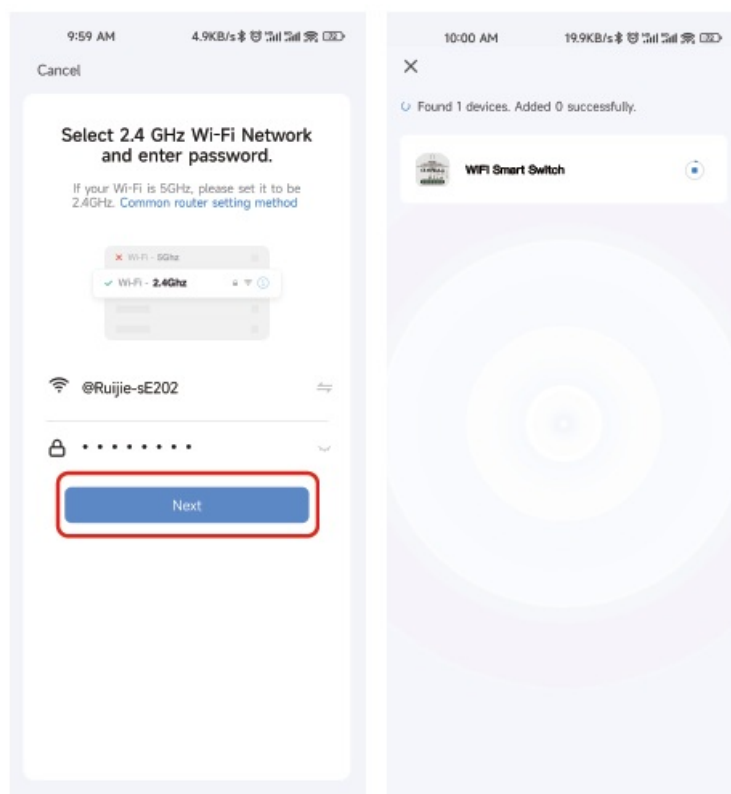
9:59 AM 4.9KB/s

Cancel

Select 2.4 GHz Wi-Fi Network and enter password.

If your Wi-Fi is 5GHz, please set it to be 2.4GHz. Common router setting method

Wi-Fi - 5Ghz

Wi-Fi - 2.4Ghz

@Ruijie-sE202

••••••••

Next

10:00 AM 19.9KB/s

Found 1 devices. Added 0 successfully.

WIFI Smart Switch